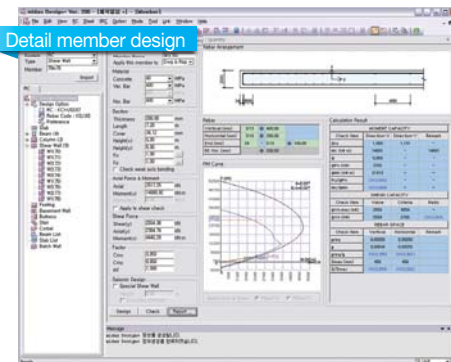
Detail member design

midas Design+

Type Shear Wall
Member

Import

Design Option
Slab
Beam
Column
Shear Wall
Footing
Basement Wall
Buttress
Stair
Corbel
Beam List
Slab List
Batch Wall

Apply this member to

Material
Concrete MPa
Ver. Bar MPa
Hor. Bar MPa

Section
Thickness mm
Length m
Cover mm
Height m

Check weak axis bending

Axial Force & Moment
Axial kN
Moment kN·m

Apply to shear check

Shear Force
Shear kN
Axial kN
Moment kN·m

Factor

Seismic Design
Special Shear Wall

Design
Check
Report

Rebar Arrangement

Rebar
Vertical (Main)
Horizontal (Main)
End (Main)
Bf. Ver. (Main)

PM Curve

Calculation Result
MOMENT CAPACITY
Check Item
Direction X
Direction Y
Remark
SHEAR CAPACITY
Check Item
Value
Criteria
Ratio
REBAR SPACE
Check Item
Vertical
Horizontal
Remark

Message